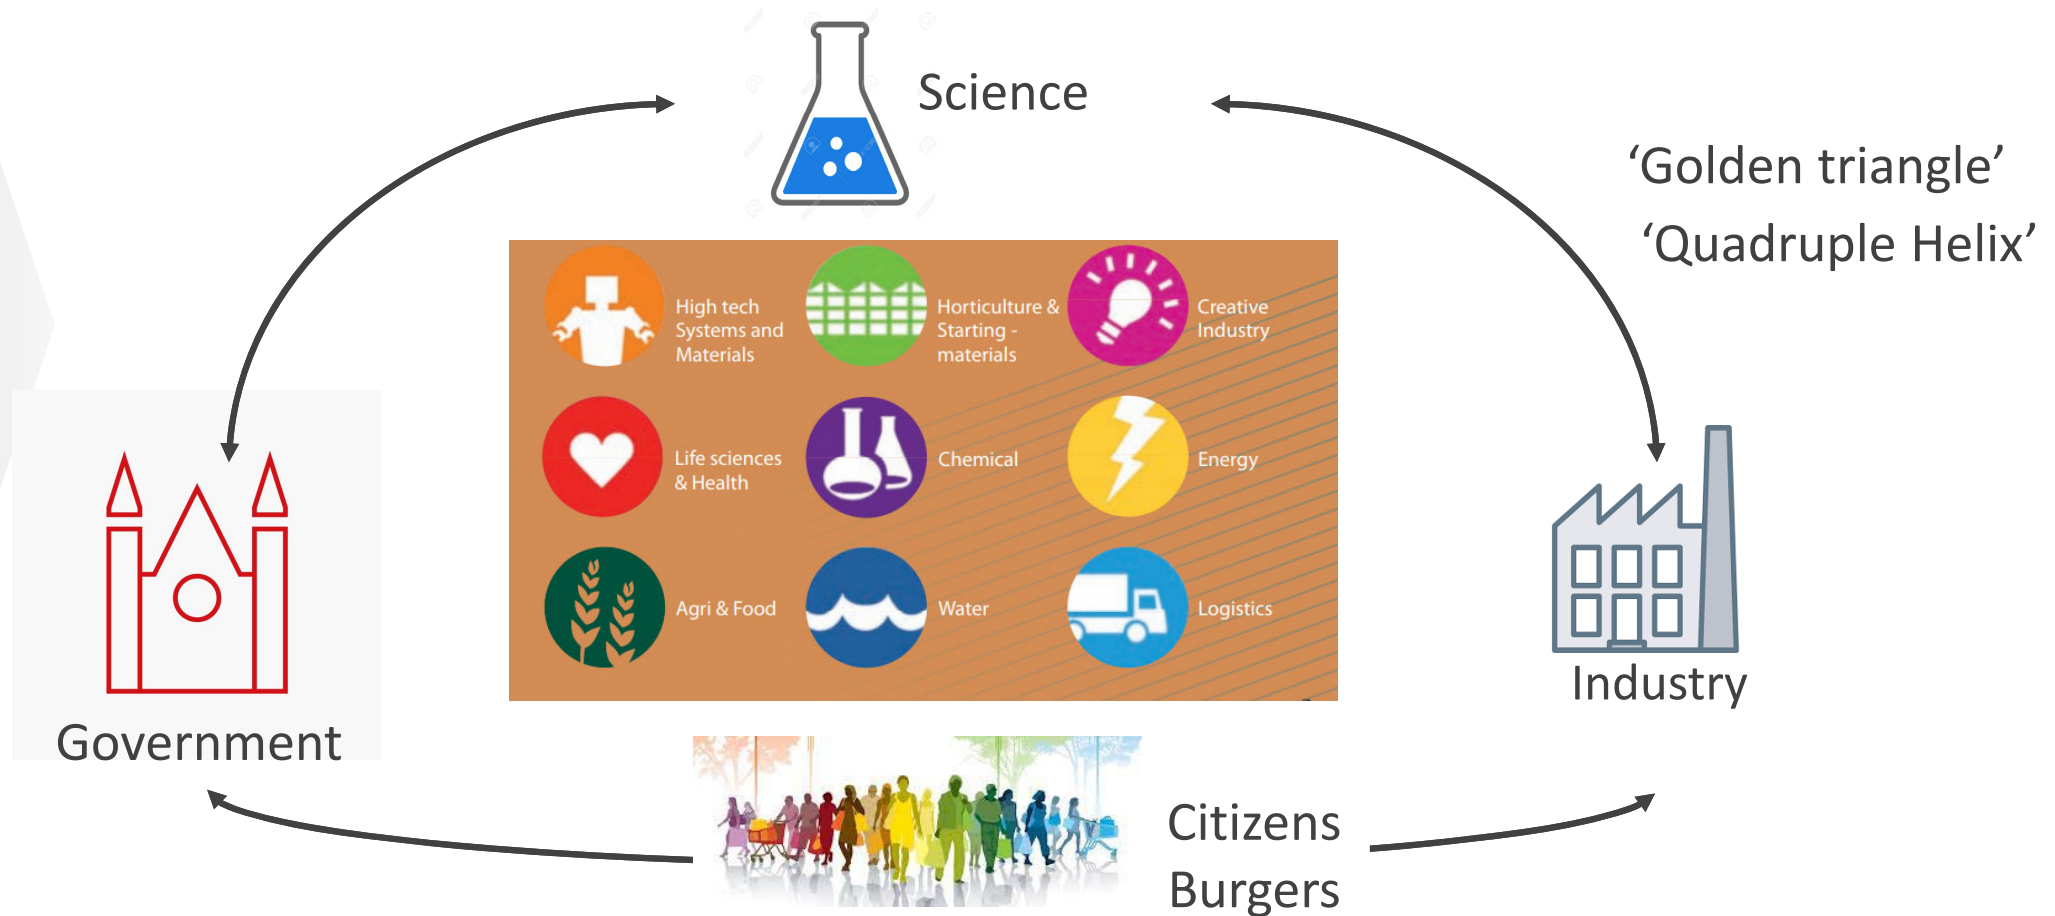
Science

'Golden triangle'

'Quadruple Helix'

High tech Systems and Materials

Horticulture & Starting - materials

Creative Industry

Life sciences & Health

Chemical

Energy

Agri & Food

Water

Logistics

Government

Industry

Citizens

Burgers